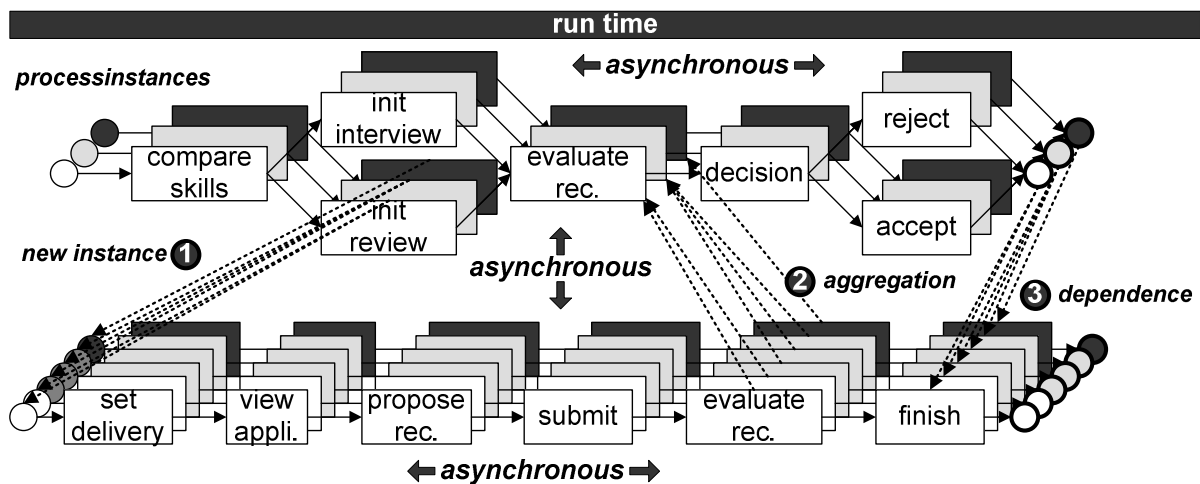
run time

processinstances

asynchronous

compare skills

init interview

init review

evaluate rec.

decision

reject

accept

new instance 1

asynchronous

2 aggregation

3 dependence

set delivery

view appli.

propose rec.

submit

evaluate rec.

finish

asynchronous